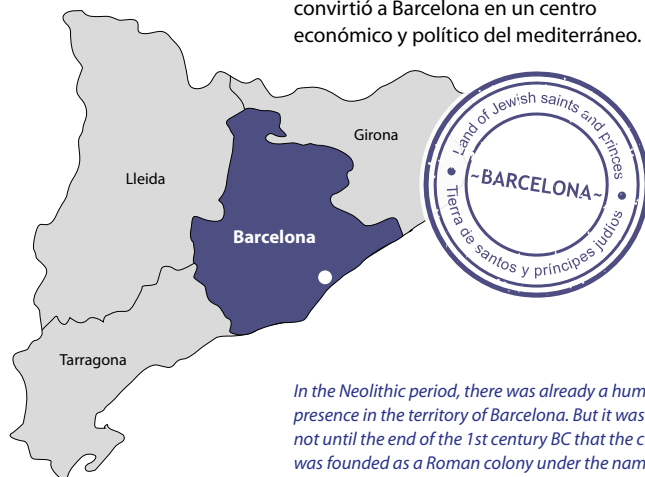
convirtió a Barcelona en un centro económico y político del mediterráneo.

Girona

Lleida

Barcelona

Tarragona

Land of Jewish saints and princes
~BARCELONA~
Tierra de santos y príncipes judíos

In the Neolithic period, there was already a hum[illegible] presence in the territory of Barcelona. But it was not until the end of the 1st century BC that the c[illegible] was founded as a Roman colony under the nam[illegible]